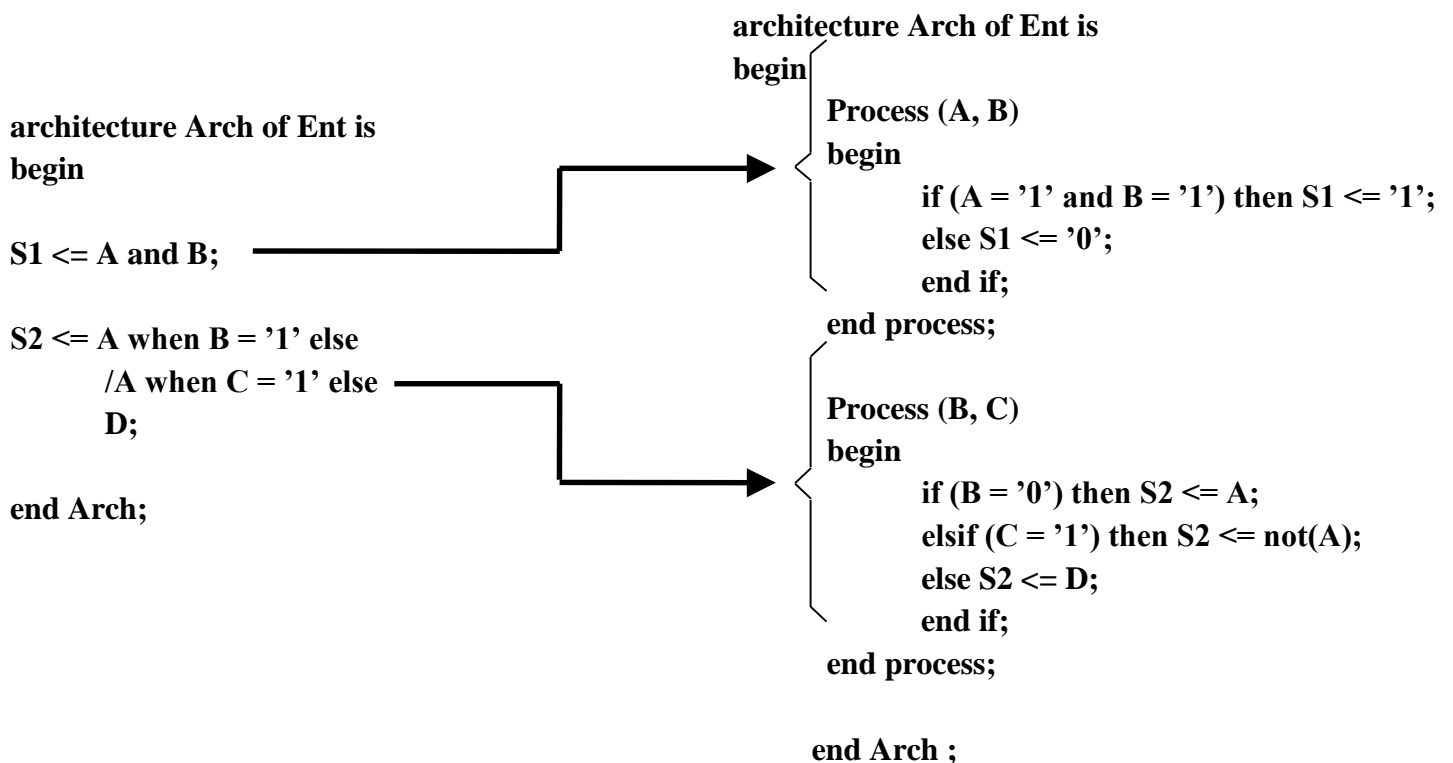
architecture Arch of Ent is
begin

S1 <= A and B;

S2 <= A when B = ’1’ else
/A when C = ’1’ else
D;

end Arch;

architecture Arch of Ent is
begin

Process (A, B)
begin
if (A = ’1’ and B = ’1’) then S1 <= ’1’;
else S1 <= ’0’;
end if;
end process;

Process (B, C)
begin
if (B = ’0’) then S2 <= A;
elsif (C = ’1’) then S2 <= not(A);
else S2 <= D;
end if;
end process;

end Arch ;